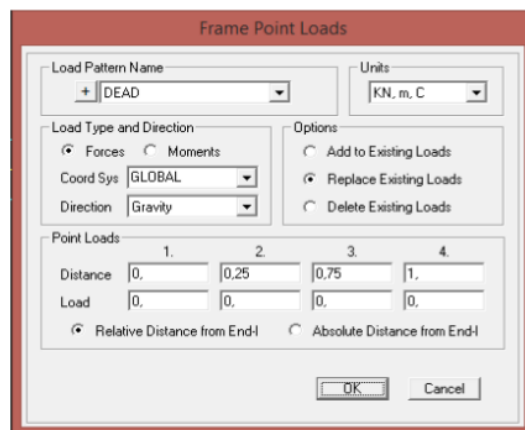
Frame Point Loads

Load Pattern Name
+ DEAD

Units
KN, m, C

Load Type and Direction
Forces  Moments
Coord Sys GLOBAL
Direction Gravity

Options
Add to Existing Loads
Replace Existing Loads
Delete Existing Loads

Point Loads

| | 1. | 2. | 3. | 4. |
|---|---|---|---|---|
| Distance | 0, | 0,25 | 0,75 | 1, |
| Load | 0, | 0, | 0, | 0, |

Relative Distance from End-I  Absolute Distance from End-I

OK  Cancel